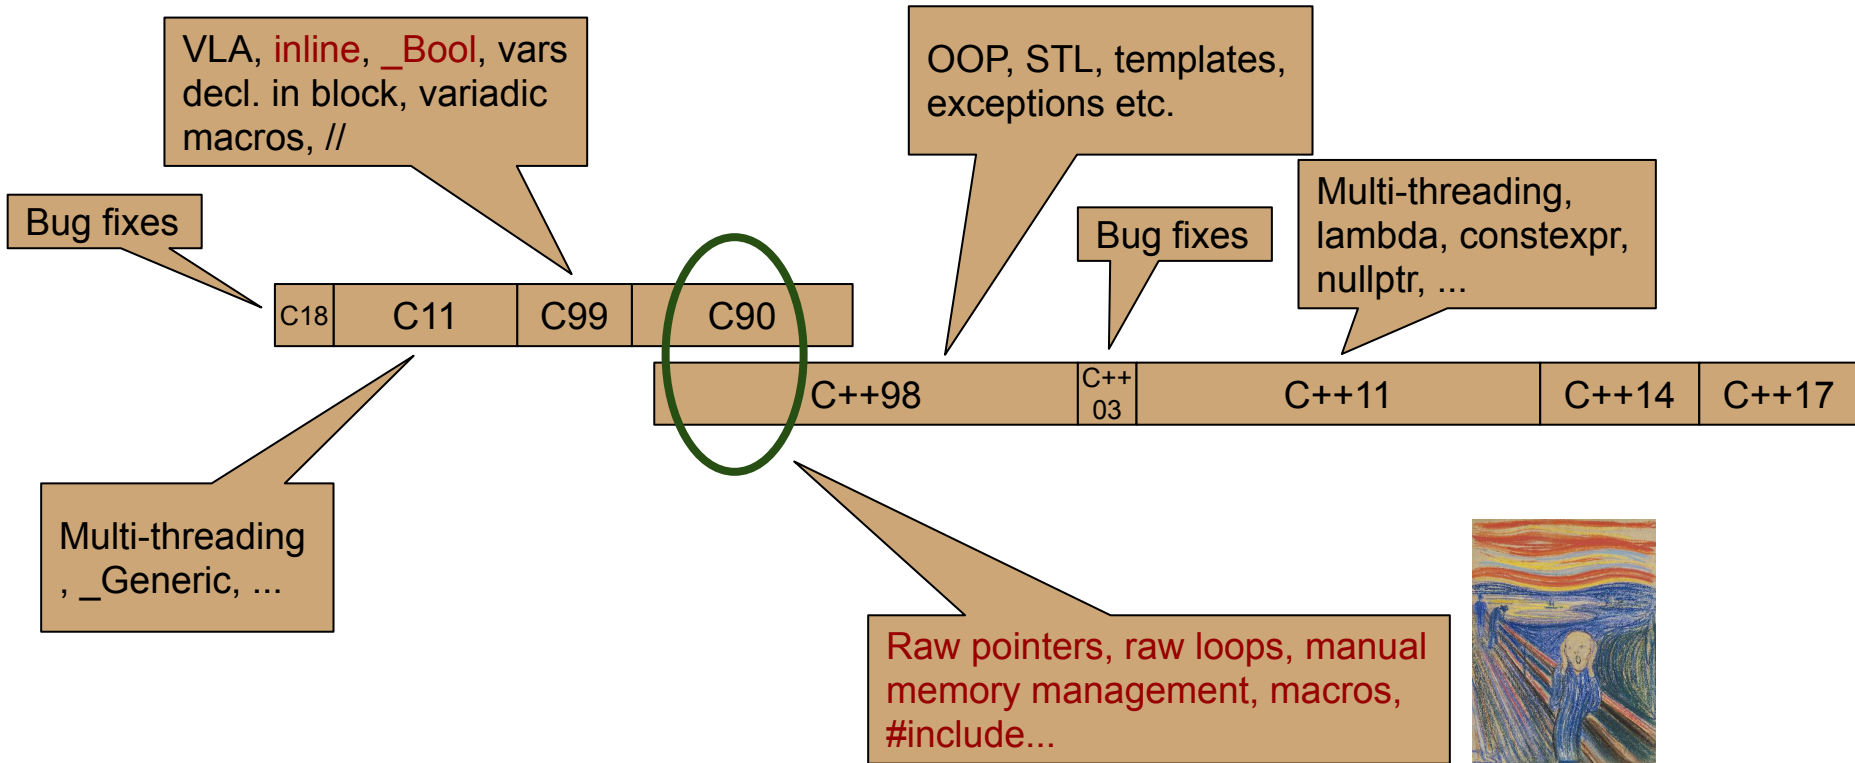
VLA, inline, _Bool, vars decl. in block, variadic macros, //

OOP, STL, templates, exceptions etc.

Bug fixes

Bug fixes

Multi-threading, lambda, constexpr, nullptr, ...

| C18 | C11 | C99 | C90 |
|---|---|---|---|

| C++98 | C++ 03 | C++11 | C++14 | C++17 |
|---|---|---|---|---|

Multi-threading , _Generic, ...

Raw pointers, raw loops, manual memory management, macros, #include...